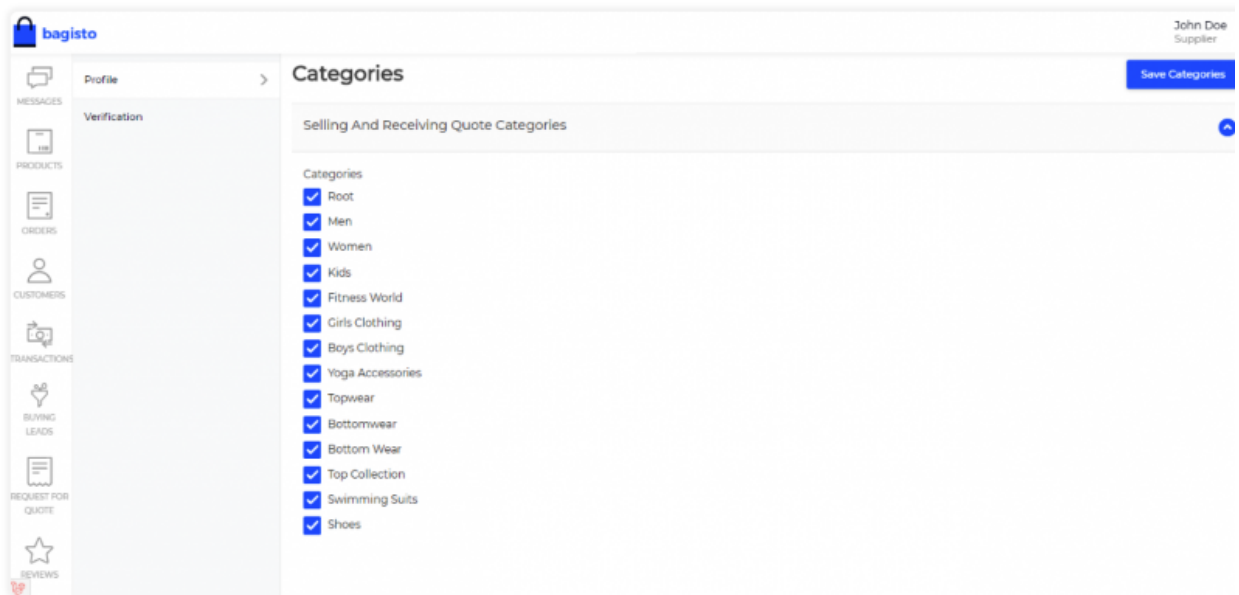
bagisto

John Doe
Supplier

MESSAGES
PRODUCTS
ORDERS
CUSTOMERS
TRANSACTIONS
BUYING LEADS
REQUEST FOR QUOTE
REVIEWS

Profile
Verification

Categories

Save Categories

Selling And Receiving Quote Categories

Categories
Root
Men
Women
Kids
Fitness World
Girls Clothing
Boys Clothing
Yoga Accessories
Topwear
Bottomwear
Bottom Wear
Top Collection
Swimming Suits
Shoes